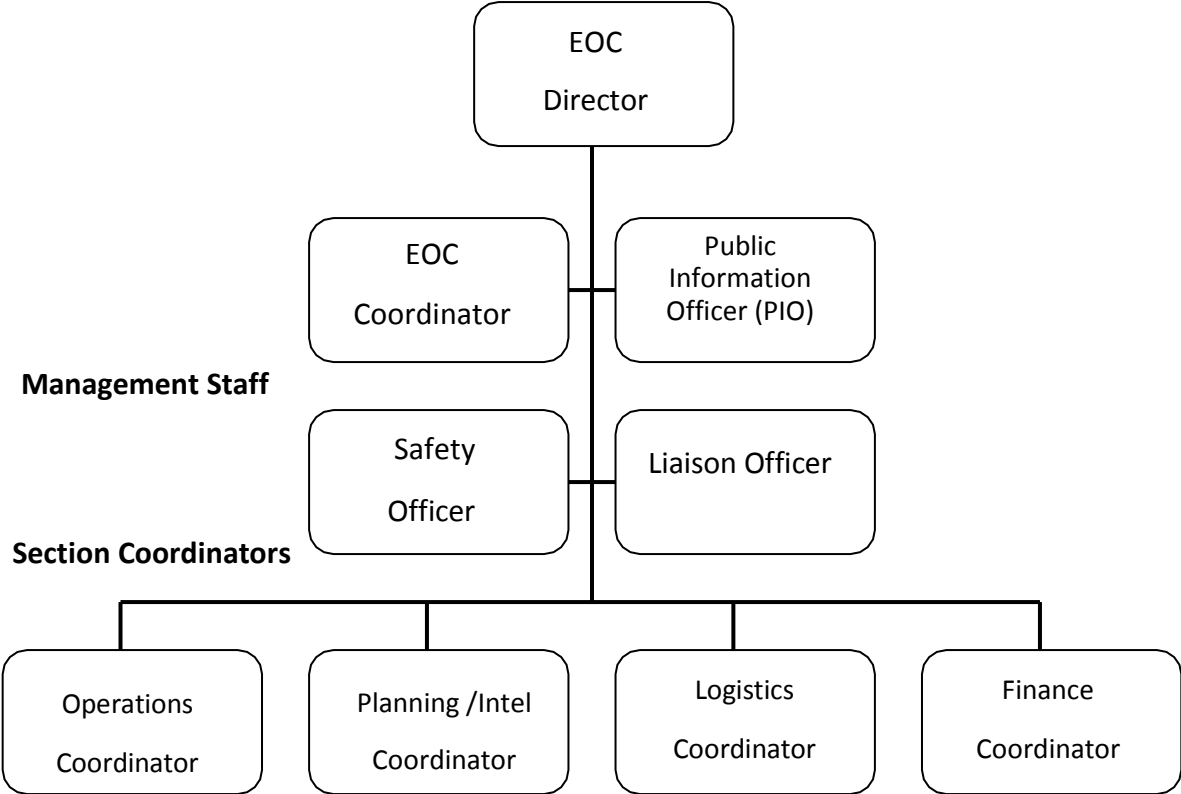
EOC
Director

EOC
Coordinator

Public
Information
Officer (PIO)

Management Staff

Safety
Officer

Liaison Officer

Section Coordinators

Operations
Coordinator

Planning /Intel
Coordinator

Logistics
Coordinator

Finance
Coordinator